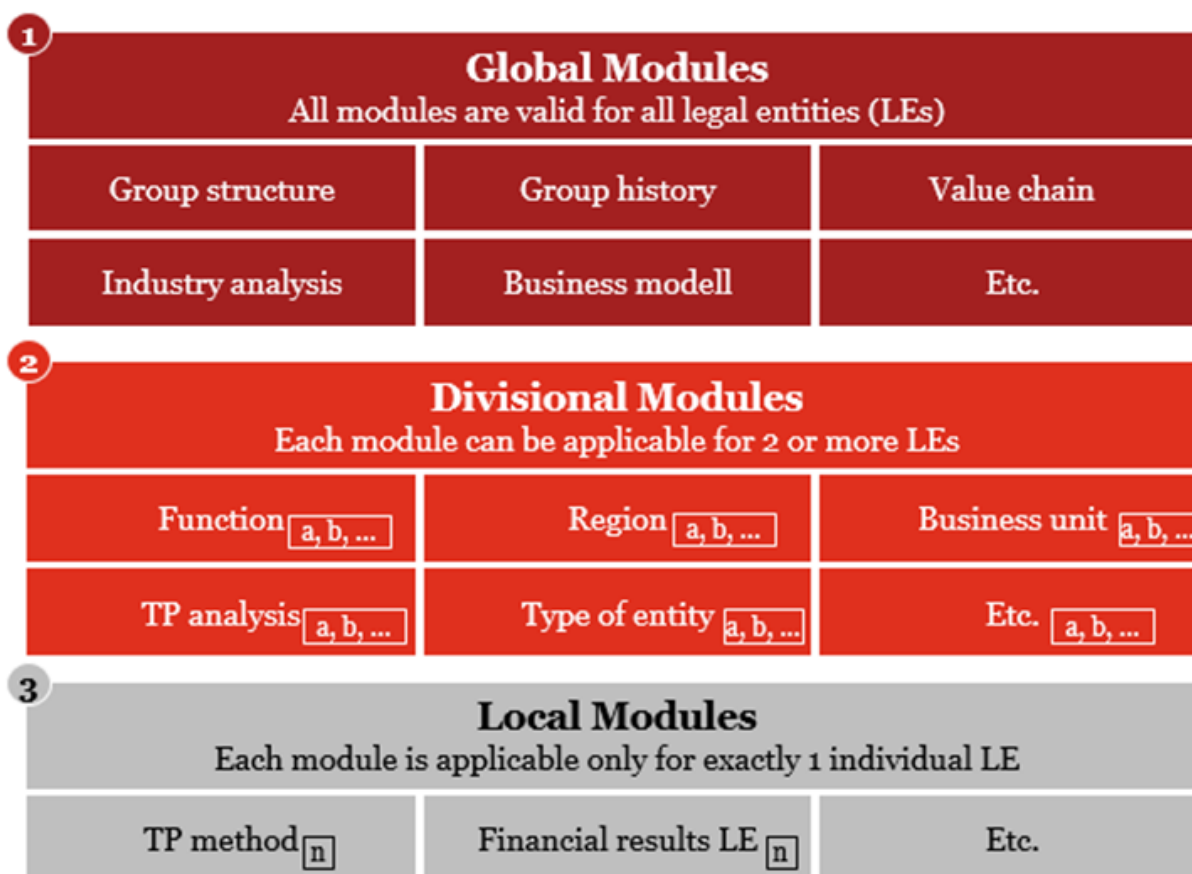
1

Global Modules
All modules are valid for all legal entities (LEs)

| Group structure | Group history | Value chain |
|---|---|---|
| Industry analysis | Business modell | Etc. |

2

Divisional Modules
Each module can be applicable for 2 or more LEs

| Function a, b, ... | Region a, b, ... | Business unit a, b, ... |
|---|---|---|
| TP analysis a, b, ... | Type of entity a, b, ... | Etc. a, b, ... |

3

Local Modules
Each module is applicable only for exactly 1 individual LE

| TP method n | Financial results LE n | Etc. |
|---|---|---|